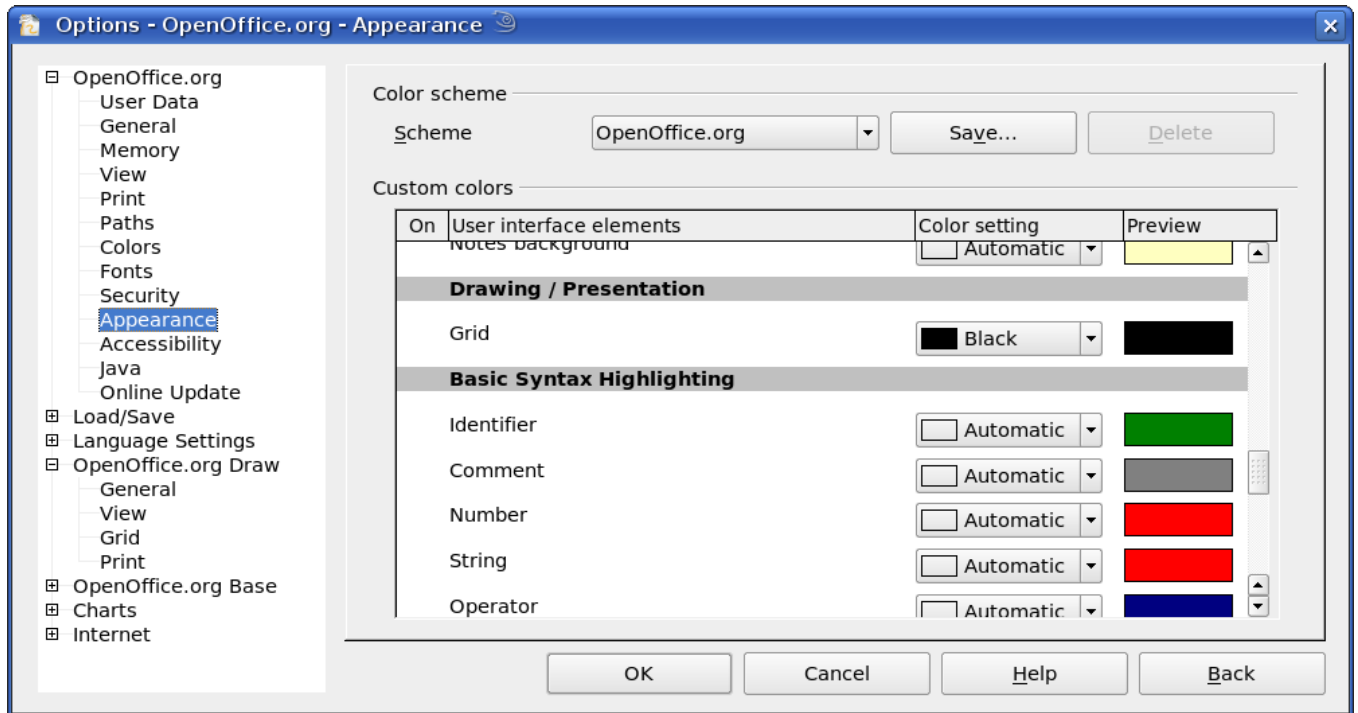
Options - OpenOffice.org - Appearance

OpenOffice.org
User Data
General
Memory
View
Print
Paths
Colors
Fonts
Security
Appearance
Accessibility
Java
Online Update
Load/Save
Language Settings
OpenOffice.org Draw
General
View
Grid
Print
OpenOffice.org Base
Charts
Internet

Color scheme

Scheme OpenOffice.org Save... Delete

Custom colors

| On | User interface elements | Color setting | Preview |
|---|---|---|---|
| | Notes background | Automatic | |
| | **Drawing / Presentation** | | |
| | Grid | Black | |
| | **Basic Syntax Highlighting** | | |
| | Identifier | Automatic | |
| | Comment | Automatic | |
| | Number | Automatic | |
| | String | Automatic | |
| | Operator | Automatic | |

OK Cancel Help Back